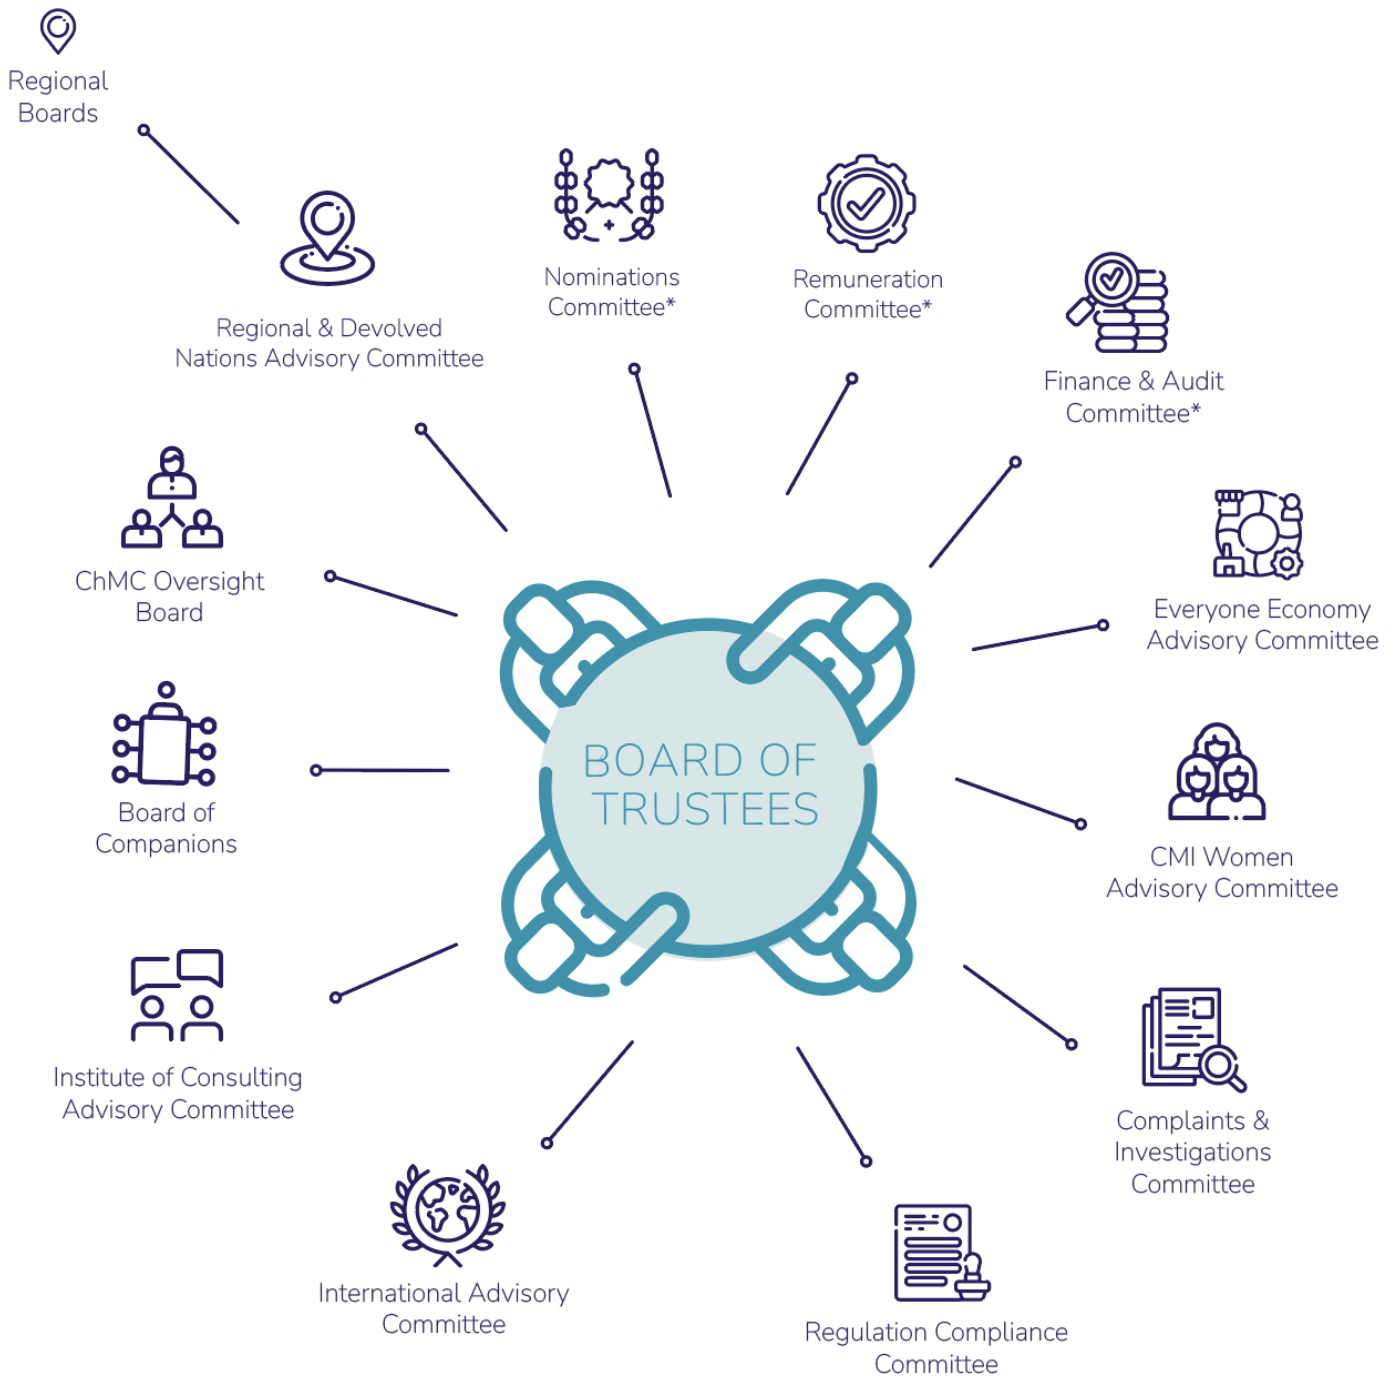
Regional Boards

Regional & Devolved Nations Advisory Committee

Nominations Committee*

Remuneration Committee*

Finance & Audit Committee*

ChMC Oversight Board

Everyone Economy Advisory Committee

BOARD OF TRUSTEES

Board of Companions

CMI Women Advisory Committee

Institute of Consulting Advisory Committee

Complaints & Investigations Committee

International Advisory Committee

Regulation Compliance Committee